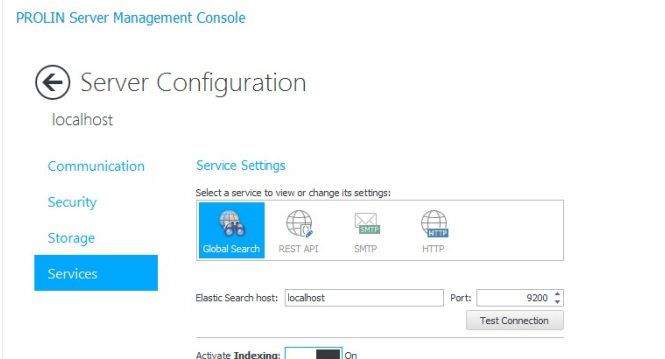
PROLIN Server Management Console

Server Configuration

localhost

Communication

Security

Storage

Services

Service Settings

Select a service to view or change its settings:

Global Search

REST API

SMTP

SMTP

HTTP

HTTP

Elastic Search host: localhost

Port: 9200

Test Connection

Activate Indexing: On